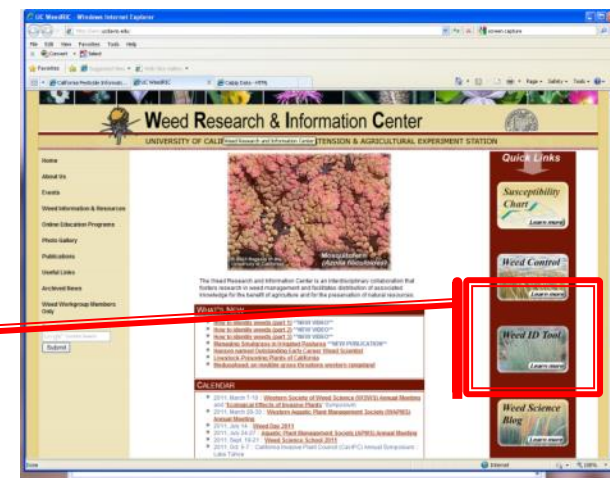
UC WeedRIC - Windows Internet Explorer

http://wric.ucdavis.edu

File Edit View Favorites Tools Help

Convert Select

Favorites

California Pesticide Informatio... UC WeedRIC Calflora Data - HTML

Page Safety Tools

Weed Research & Information Center

UNIVERSITY OF CALI Weed Research and Information Center TENSION & AGRICULTURAL EXPERIMENT STATION

Home

About Us

Events

Weed Information & Resources

Online Education Programs

Photo Gallery

Publications

Useful Links

Archived News

Weed Workgroup Members Only

Submit

Mosquitofern (Azolla filiculoides)

The Weed Research and Information Center is an interdisciplinary collaboration that fosters research in weed management and facilitates distribution of associated knowledge for the benefit of agriculture and for the preservation of natural resources.

WHAT'S NEW

How to identify weeds (part 1) **NEW VIDEO**
How to identify weeds (part 2) **NEW VIDEO**
How to identify weeds (part 3) **NEW VIDEO**
Managing Smutgrass in Irrigated Pastures **NEW PUBLICATION**
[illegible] Outstanding Early Career Weed Scientist
Livestock-Poisoning Plants of California
Medusahead, an invasive grass threatens western rangeland

CALENDAR

2011, March 7-10 - Western Society of Weed Science (WSWS) Annual Meeting and "Ecological Effects of Invasive Plants" Symposium
2011, March 29-30 - Western Aquatic Plant Management Society (WAPMS) Annual Meeting
2011, July 14 - Weed Day 2011
2011, July 24-27 - Aquatic Plant Management Society (APMS) Annual Meeting
2011, Sept. 19-21 - Weed Science School 2011
2011, Oct. 5-7 - California Invasive Plant Council (Cal-IPC) Annual Symposium - Lake Tahoe

Quick Links

Susceptibility Chart
Learn more

Weed Control
Learn more

Weed ID Tool
Learn more

Weed Science Blog
Learn more

Done Internet 100%